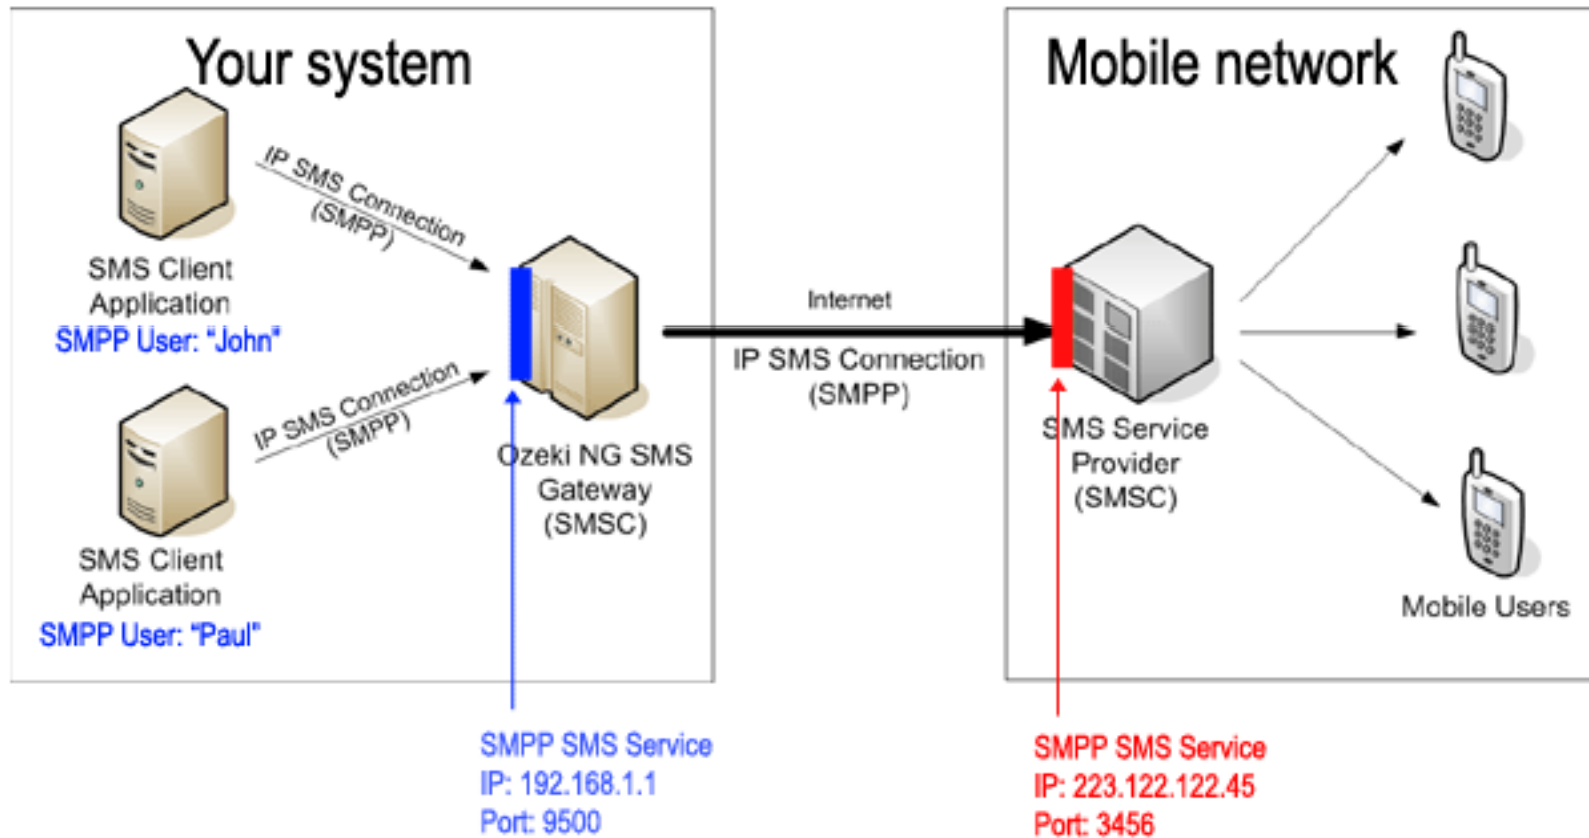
Your system

IP SMS Connection (SMPP)

SMS Client Application
SMPP User: "John"

IP SMS Connection (SMPP)

SMS Client Application
SMPP User: "Paul"

Ozeki NG SMS Gateway (SMSC)

Internet

IP SMS Connection (SMPP)

Mobile network

SMS Service Provider (SMSC)

Mobile Users

SMPP SMS Service
IP: 192.168.1.1
Port: 9500

SMPP SMS Service
IP: 223.122.122.45
Port: 3456